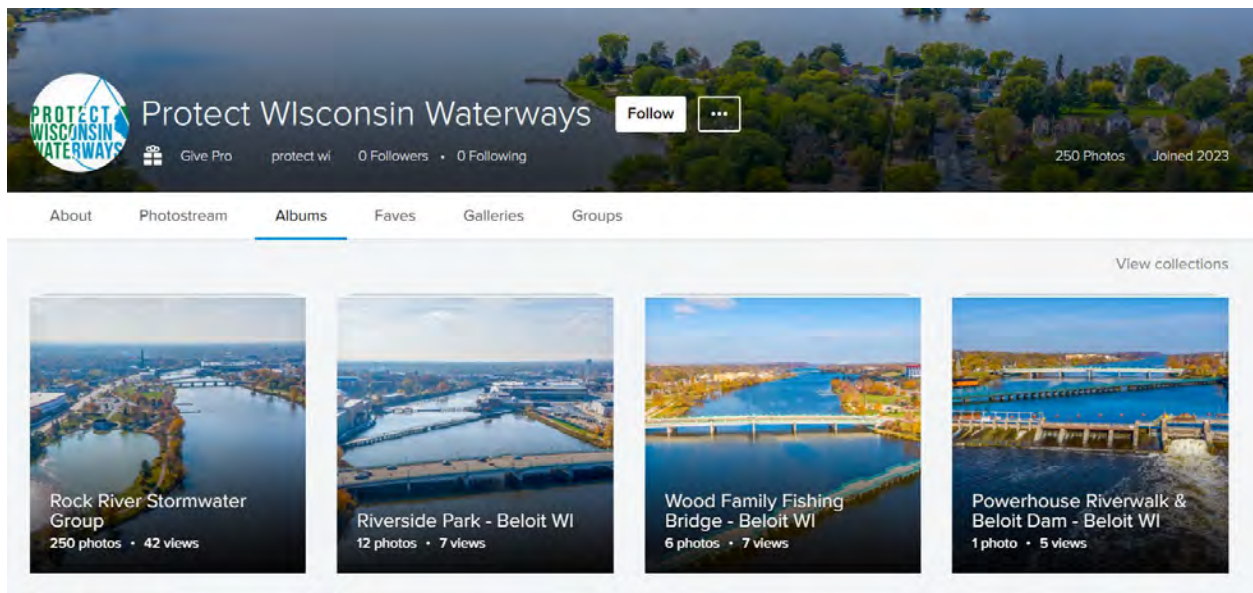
PROTECT WISCONSIN WATERWAYS

Protect WIsconsin Waterways

Follow

...

Give Pro protect wi 0 Followers • 0 Following

250 Photos Joined 2023

About Photostream Albums Faves Galleries Groups

View collections

Rock River Stormwater Group
250 photos • 42 views

Riverside Park - Beloit WI
12 photos • 7 views

Wood Family Fishing Bridge - Beloit WI
6 photos • 7 views

Powerhouse Riverwalk & Beloit Dam - Beloit WI
1 photo • 5 views